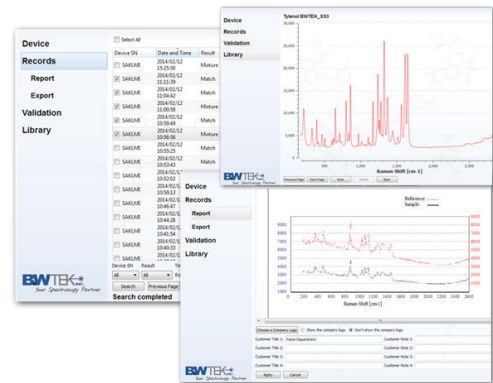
Device
Records
Report
Export
Validation
Library

Select All

| Device SN | Date and Time | Result |
|---|---|---|
| SAKUMI | 2014/02/12 15:25:50 | Mixture |
| SAKUMI | 2014/02/12 11:11:39 | Match |
| SAKUMI | 2014/02/12 11:04:42 | Match |
| SAKUMI | 2014/02/12 11:00:58 | Match |
| SAKUMI | 2014/02/12 10:59:49 | Match |
| SAKUMI | 2014/02/12 10:56:56 | Mixture |
| SAKUMI | 2014/02/12 10:55:25 | Match |
| SAKUMI | 2014/02/12 10:53:43 | Match |
| SAKUMI | 2014/02/12 10:52:02 | |
| SAKUMI | 2014/02/12 10:48:20 | |
| SAKUMI | 2014/02/12 10:46:47 | |
| SAKUMI | 2014/02/12 10:43:36 | |
| SAKUMI | 2014/02/12 10:41:54 | |
| SAKUMI | 2014/02/12 10:40:33 | |
| SAKUMI | 2014/02/12 10:38:53 | |

Device SN Result Re
All All
Search Previous Page
Search completed

BWTEK Your Spectroscopy Partner

Device
Records
Validation
Library

Tylenol BWTEK_SS3
30,000
25,000
20,000
15,000
10,000
5,000
0
400 800 1,200 1,600 2,000 2,400
Raman Shift (cm-1)
Previous Page Next Page Back Back

BWTEK Your Spectroscopy Partner

Device
Records
Report
Export
Validation
Library

Reference
Sample
9000 8000 7000 6000 5000 4000 3000 2000 1000
200 400 600 800 1000 1200 1400 1600 1800 2000 2200 2400 2600 2800
Raman Shift (cm-1)

Choose a Company Logo Show the company logo Don't show the company logo
Customer Title 1: Police Department Customer Note 1:
Customer Title 2: Customer Note 2:
Customer Title 3: Customer Note 3:
Customer Title 4: Customer Note 4:
Apply Cancel

BWTEK Your Spectroscopy Partner